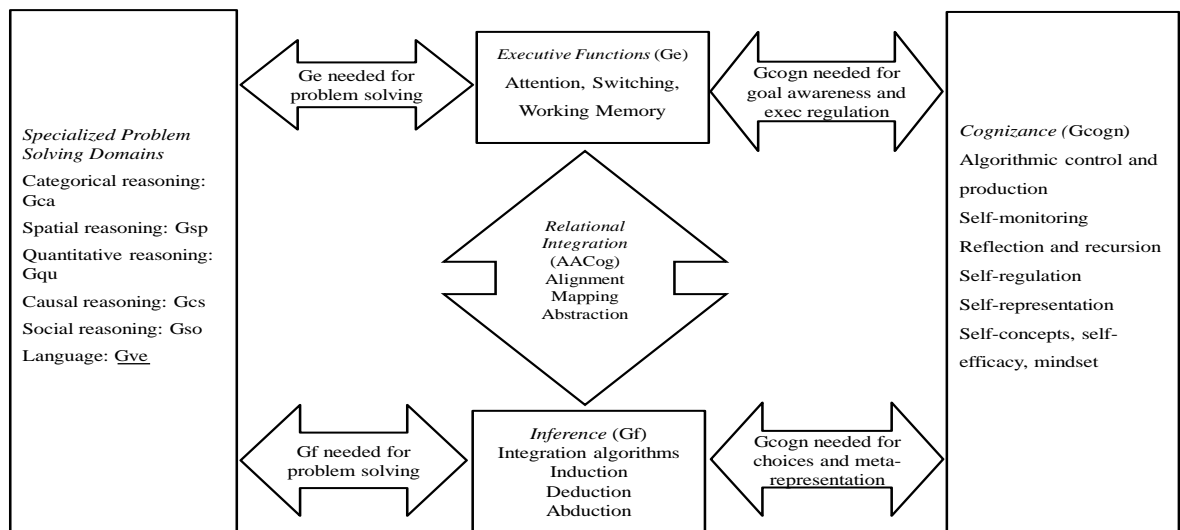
Specialized Problem Solving Domains

Categorical reasoning: Gca

Spatial reasoning: Gsp

Quantitative reasoning: Gqu

Causal reasoning: Gcs

Social reasoning: Gso

Language: Gve

Ge needed for problem solving

Executive Functions (Ge)
Attention, Switching, Working Memory

Gcogn needed for goal awareness and exec regulation

Relational Integration (AACog)
Alignment
Mapping
Abstraction

Gf needed for problem solving

Inference (Gf)
Integration algorithms
Induction
Deduction
Abduction

Gcogn needed for choices and meta-representation

Cognizance (Gcogn)

Algorithmic control and production

Self-monitoring

Reflection and recursion

Self-regulation

Self-representation

Self-concepts, self-efficacy, mindset